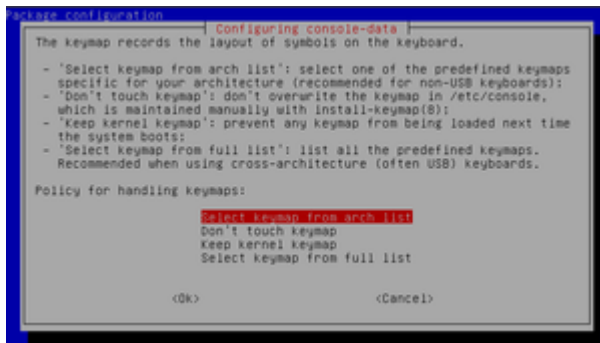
Package configuration

Configuring console-data

The keymap records the layout of symbols on the keyboard.

- 'Select keymap from arch list': select one of the predefined keymaps specific for your architecture (recommended for non-USB keyboards):
- 'Don't touch keymap': don't overwrite the keymap in /etc/console, which is maintained manually with install-keymap(8):
- 'Keep kernel keymap': prevent any keymap from being loaded next time the system boots:
- 'Select keymap from full list': list all the predefined keymaps. Recommended when using cross-architecture (often USB) keyboards.

Policy for handling keymaps:

Select keymap from arch list
Don't touch keymap
Keep kernel keymap
Select keymap from full list

<Ok>

<Cancel>